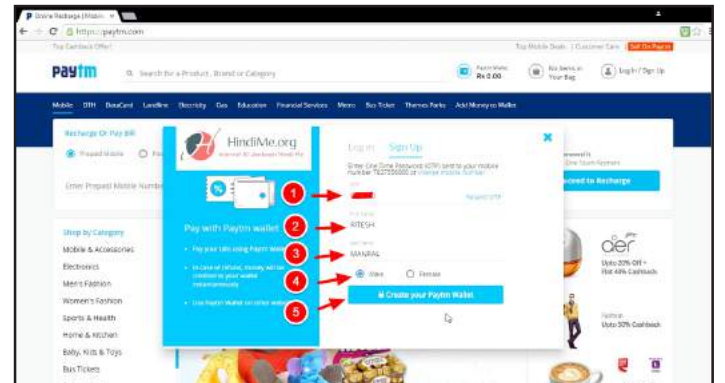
Online Recharge | Mobile

https://paytm.com

Top Cashback Offer!

Top Mobile Deals | Customer Care | Sell On Paytm

Paytm

Search for a Product, Brand or Category

Paytm Wallet Rs 0.00

No items in Your Bag

Log In / Sign Up

Mobile DTH DataCard Landline Electricity Gas Education Financial Services Metro Bus Ticket Theme Parks Add Money to Wallet

Recharge Or Pay Bill

Prepaid Mobile

Enter Prepaid Mobile Number

Proceed to Recharge

Shop by Category

Mobile & Accessories

Electronics

Men's Fashion

Women's Fashion

Sports & Health

Home & Kitchen

Baby, Kids & Toys

Bus Tickets

HindiMe.org

Pay with Paytm wallet

Log In Sign Up

Enter One Time Password (OTP) sent to your mobile number

Resend OTP

First Name

RITESH

Last Name

MANRAL

Male Female

Create your Paytm Wallet

1

2

3

4

5

aer

Upto 20% Off + Flat 40% Cashback

Upto 50% Cashback